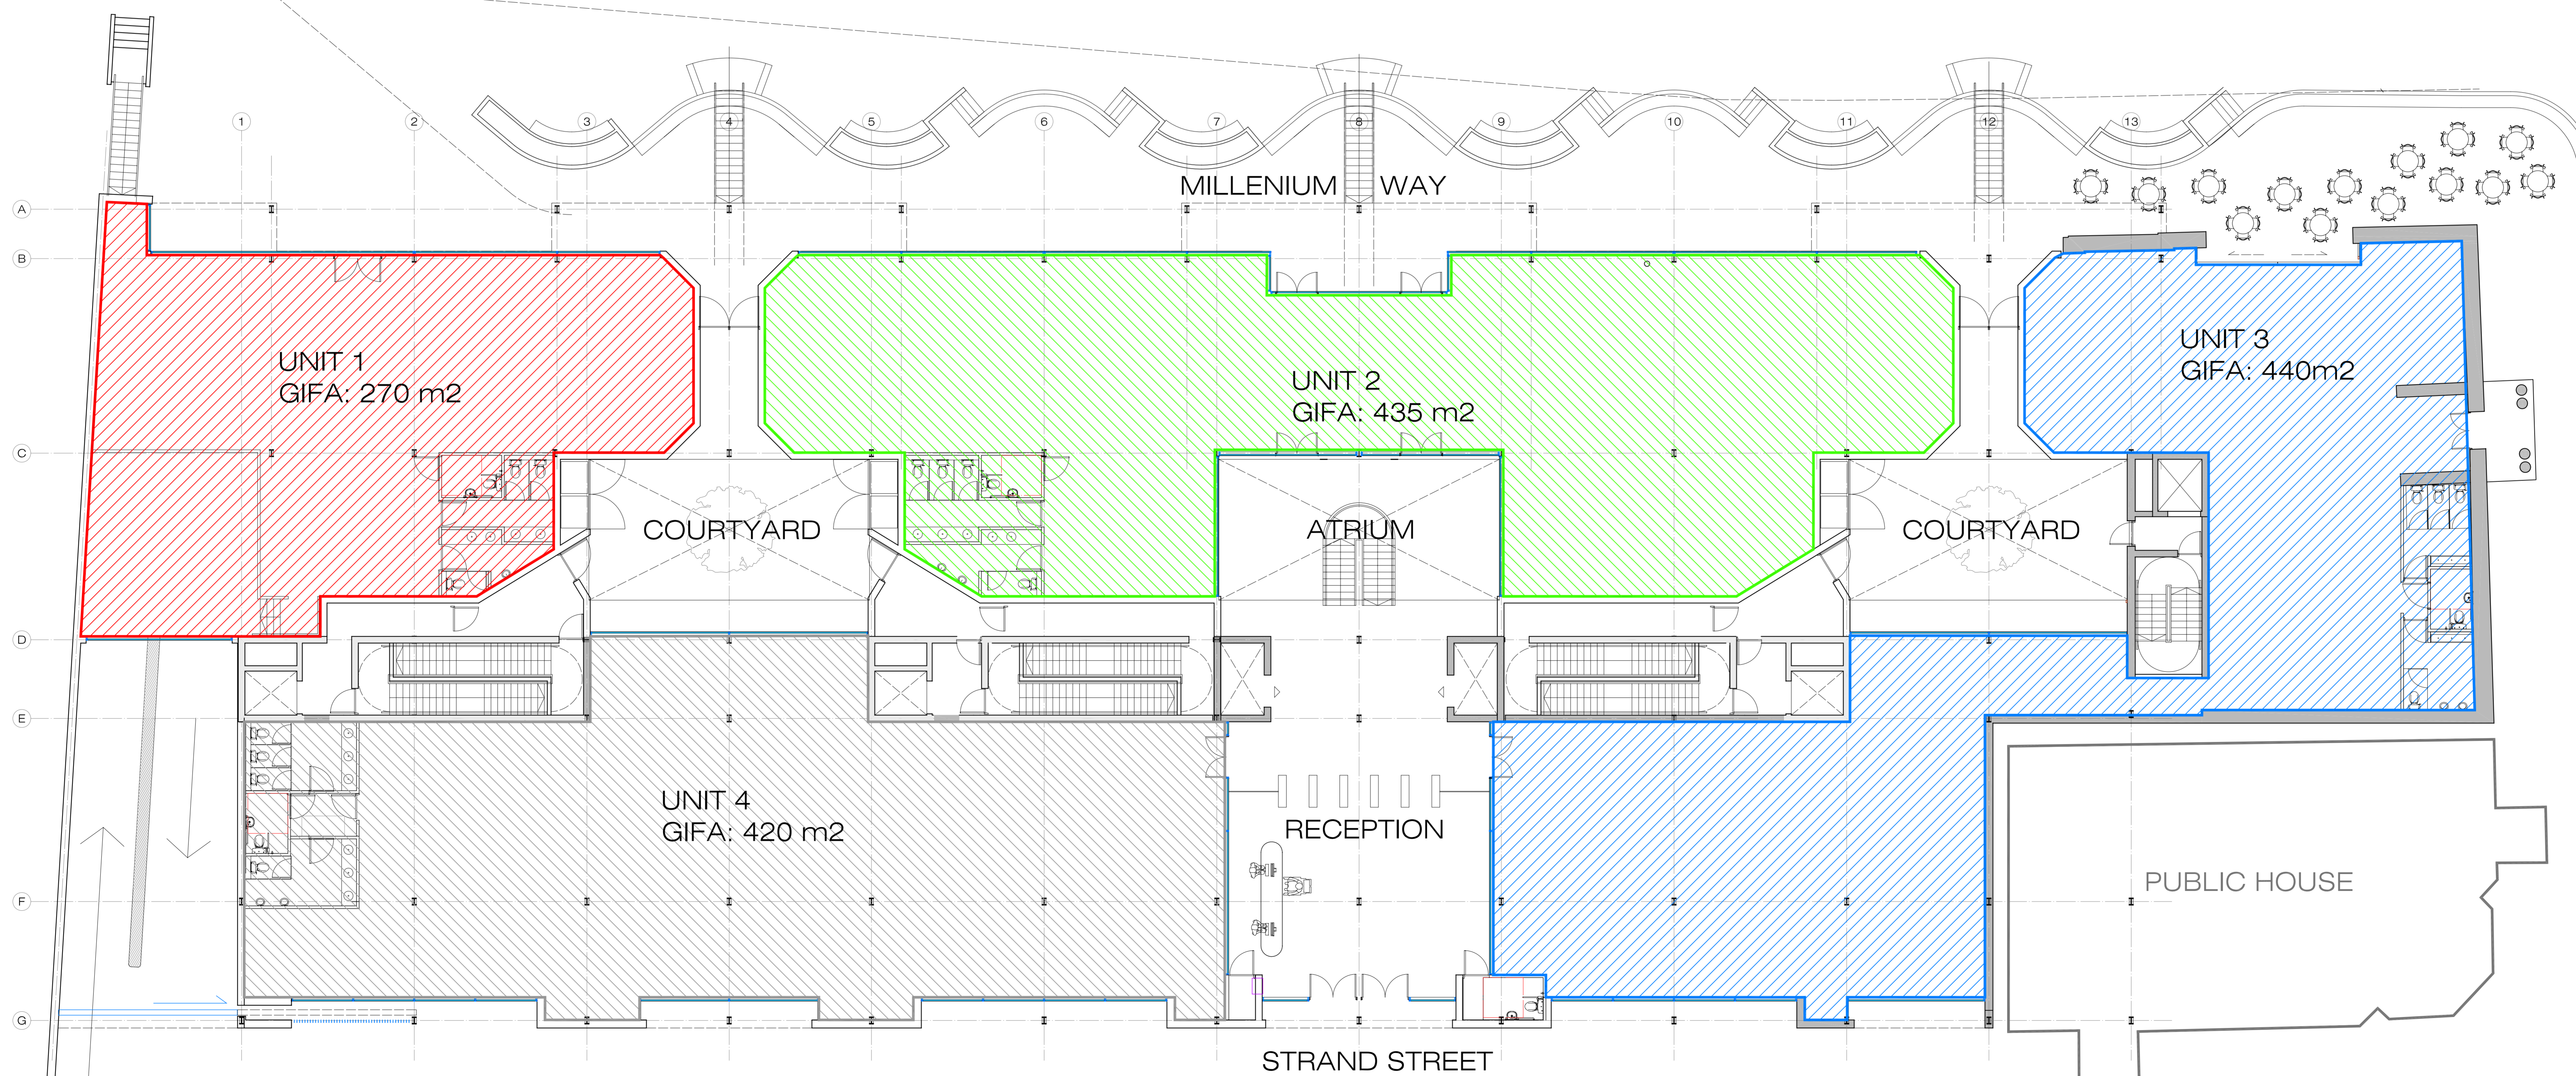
1
2
3
4
5
6
7
8
9
10
11
12
13

MILLENIUM WAY

A
B
C
D
E
F
G

UNIT 1
GIFA: 270 m2

UNIT 2
GIFA: 435 m2

UNIT 3
GIFA: 440m2

COURTYARD

ATRIUM

COURTYARD

UNIT 4
GIFA: 420 m2

RECEPTION

PUBLIC HOUSE

STRAND STREET